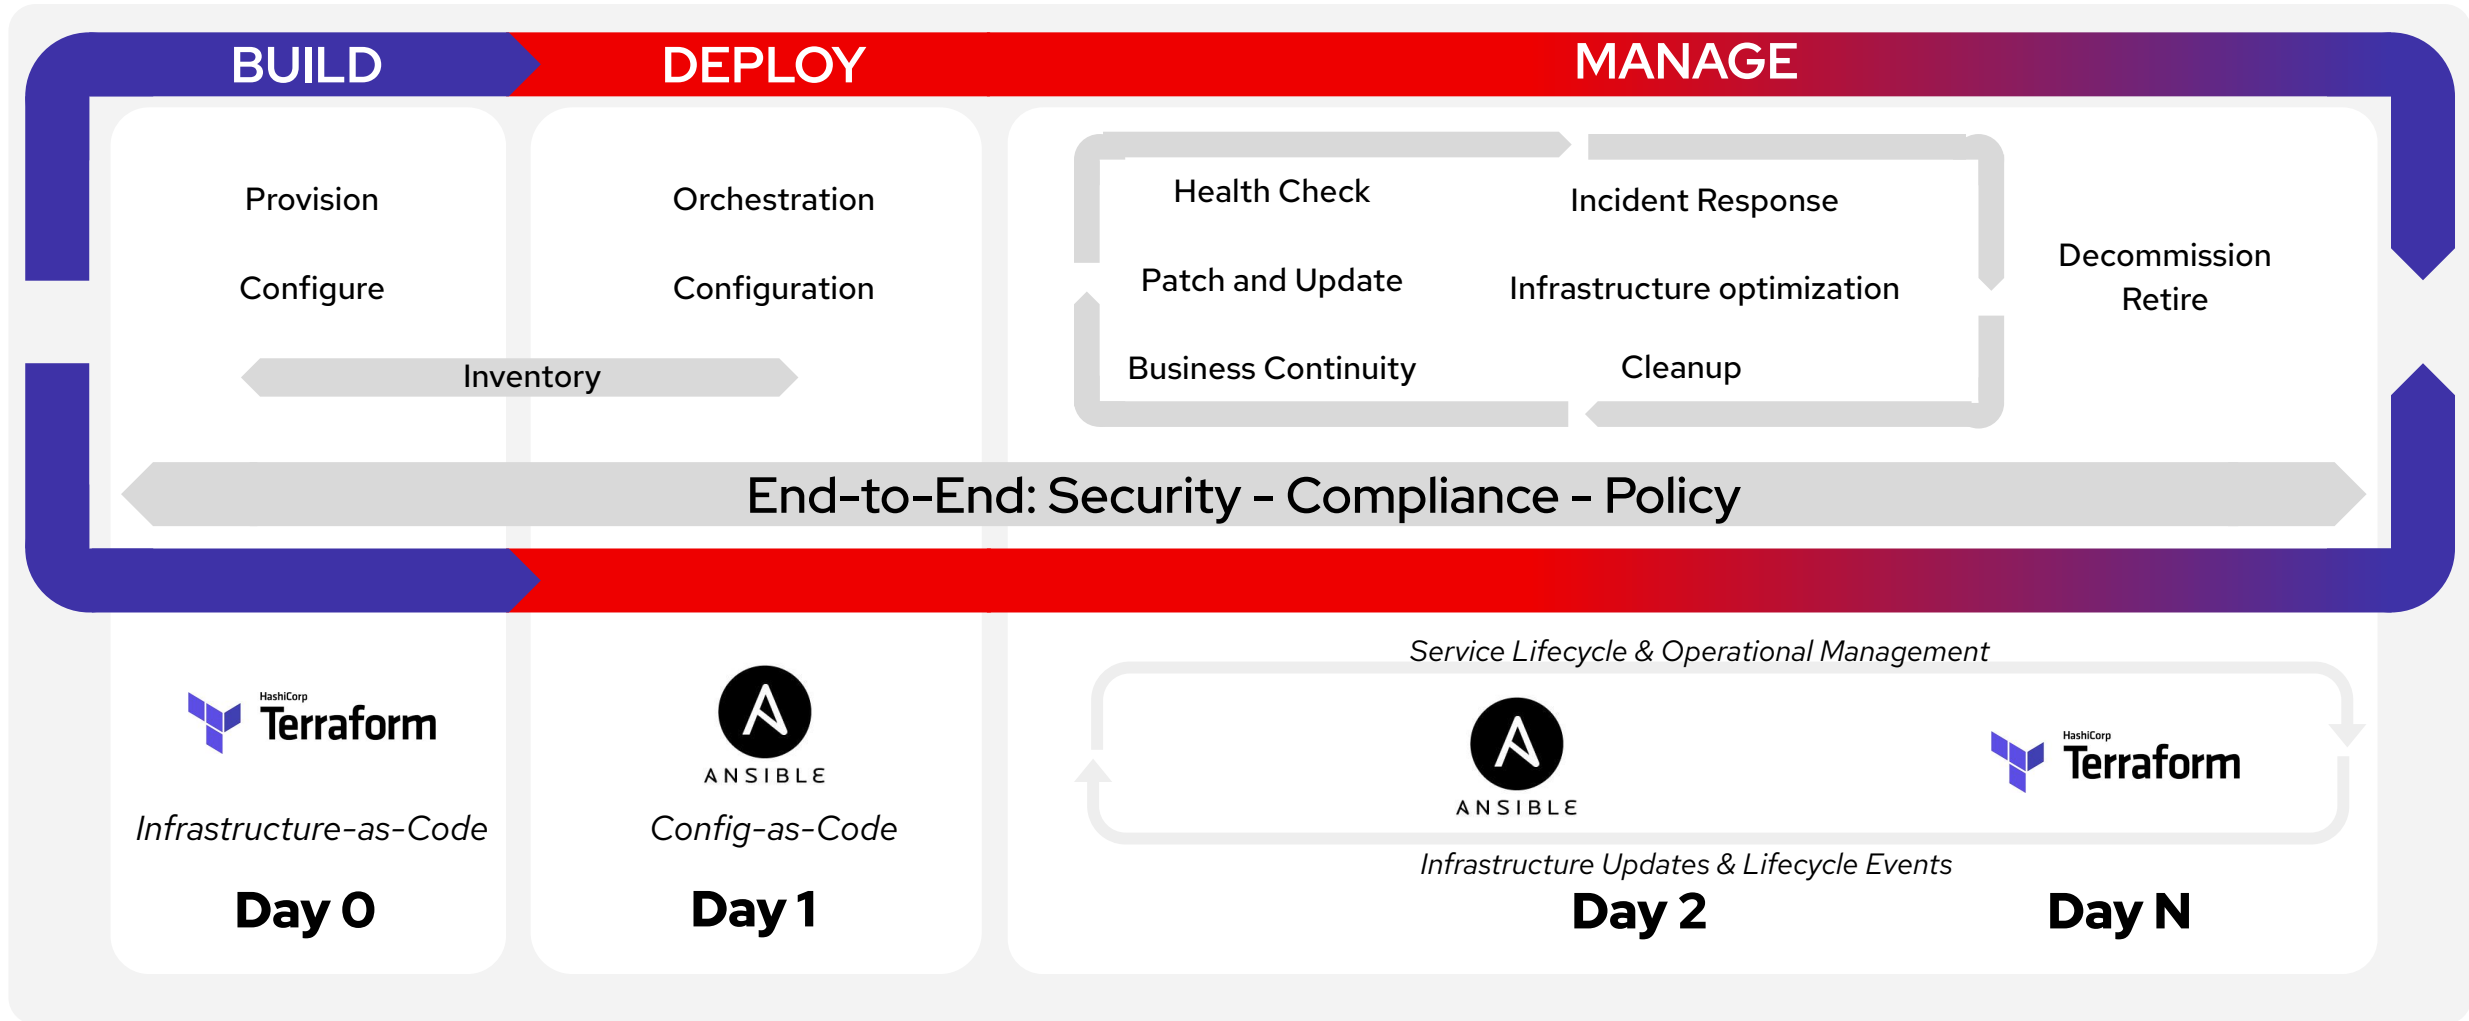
BUILD

DEPLOY

MANAGE

Provision

Configure

Orchestration

Configuration

Inventory

Health Check

Incident Response

Patch and Update

Infrastructure optimization

Business Continuity

Cleanup

Decommission
Retire

End-to-End: Security - Compliance - Policy

HashiCorp
Terraform

Infrastructure-as-Code

Day 0

ANSIBLE

Config-as-Code

Day 1

Service Lifecycle & Operational Management

ANSIBLE

HashiCorp
Terraform

Infrastructure Updates & Lifecycle Events

Day 2

Day N